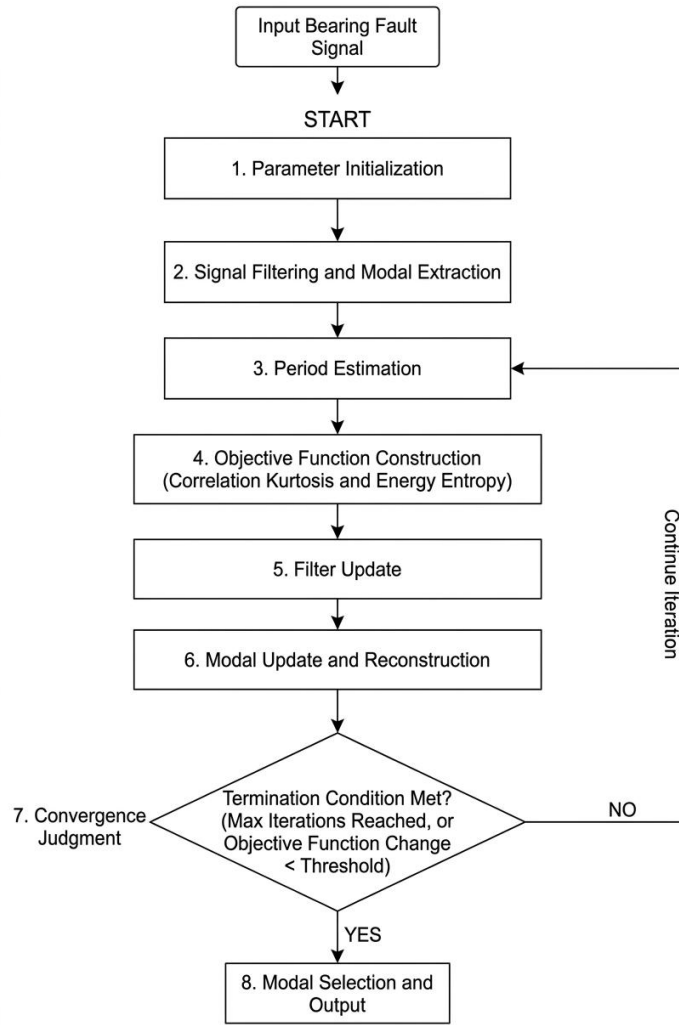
Input Bearing Fault Signal

START

1. Parameter Initialization

2. Signal Filtering and Modal Extraction

3. Period Estimation

4. Objective Function Construction (Correlation Kurtosis and Energy Entropy)

5. Filter Update

6. Modal Update and Reconstruction

Continue Iteration

7. Convergence Judgment

Termination Condition Met? (Max Iterations Reached, or Objective Function Change < Threshold)

NO

YES

8. Modal Selection and Output